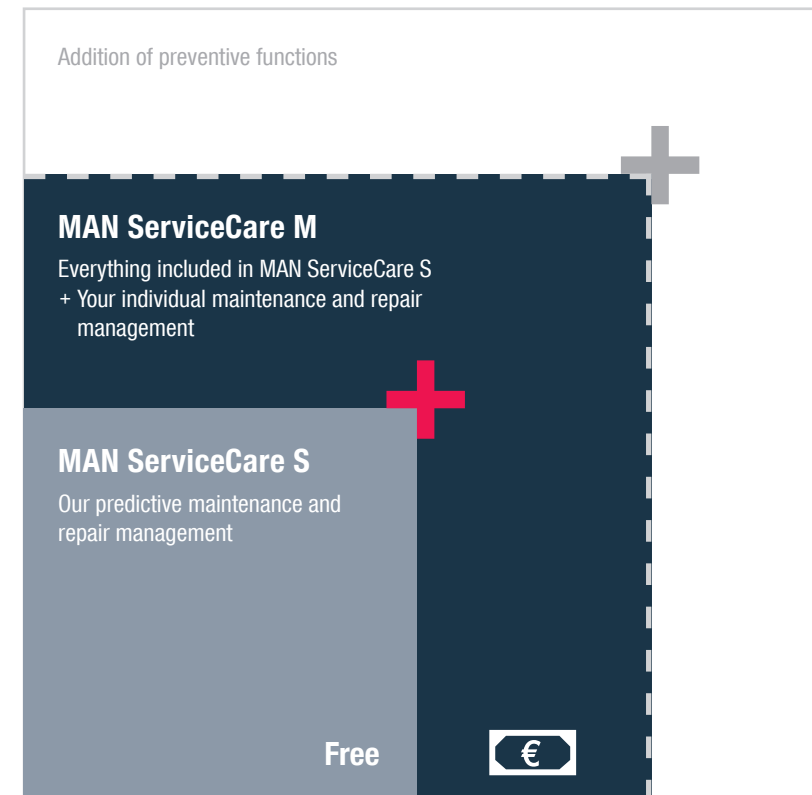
Addition of preventive functions

MAN ServiceCare M

Everything included in MAN ServiceCare S
+ Your individual maintenance and repair management

MAN ServiceCare S

Our predictive maintenance and repair management

Free

€